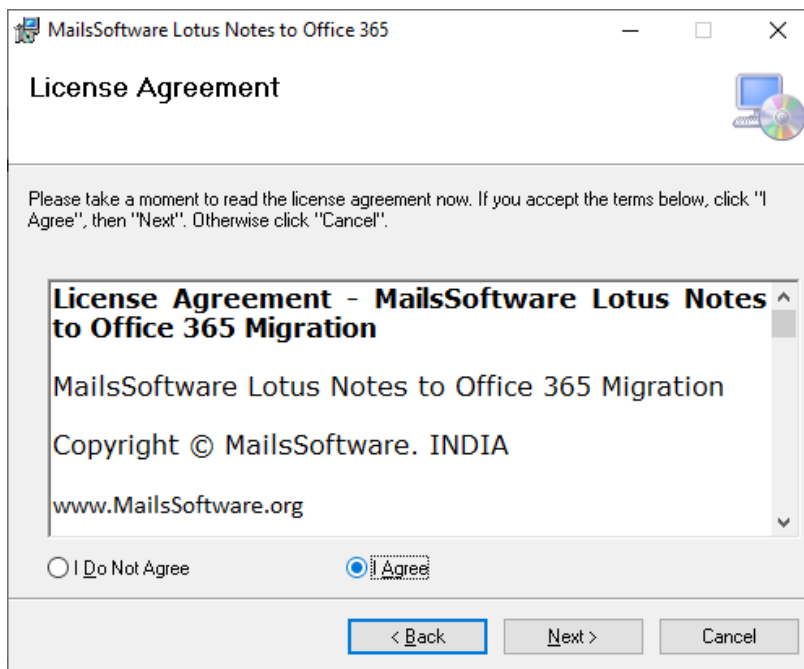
MailsSoftware Lotus Notes to Office 365

License Agreement

Please take a moment to read the license agreement now. If you accept the terms below, click "I Agree", then "Next". Otherwise click "Cancel".

License Agreement - MailsSoftware Lotus Notes to Office 365 Migration

MailsSoftware Lotus Notes to Office 365 Migration

Copyright © MailsSoftware. INDIA

www.MailsSoftware.org

I Do Not Agree

I Agree

< Back

Next >

Cancel